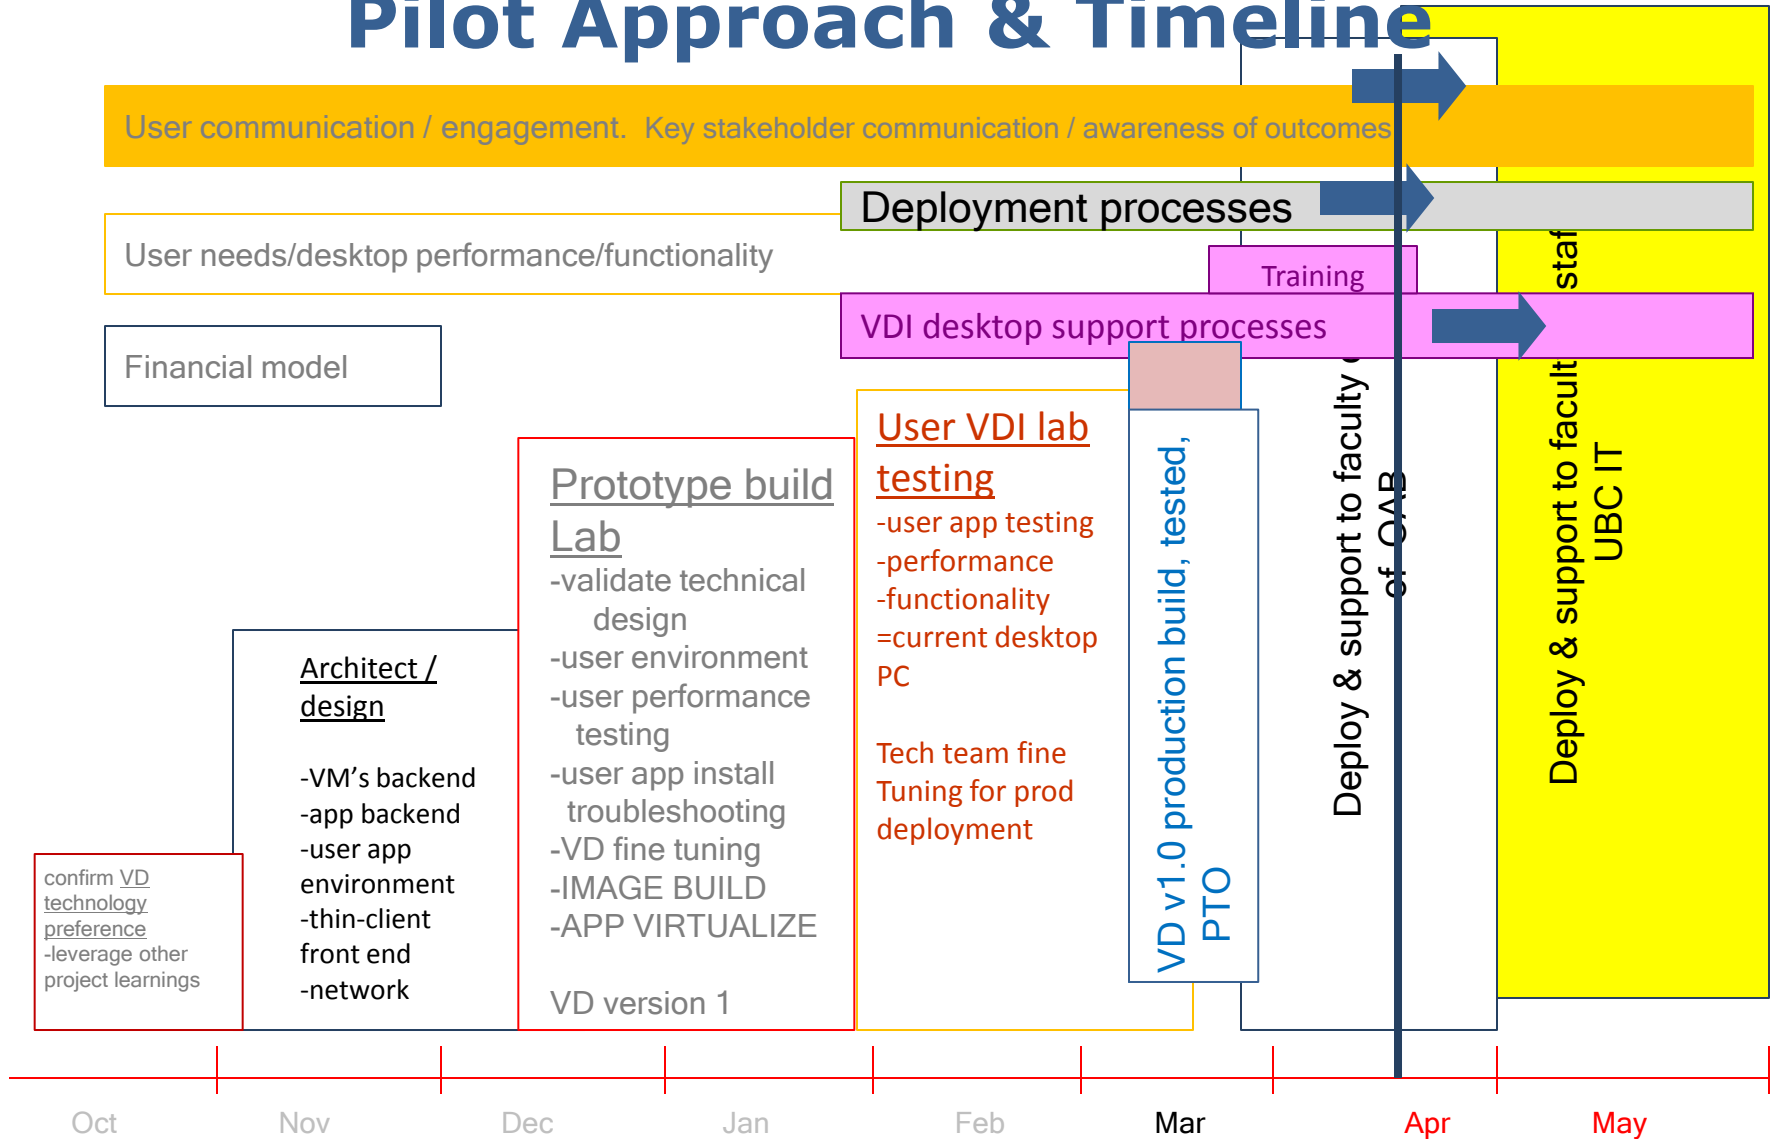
Pilot Approach & Timeline

User communication / engagement. Key stakeholder communication / awareness of outcomes

Deployment processes

User needs/desktop performance/functionality

Training

VDI desktop support processes

Financial model

User VDI lab testing
-user app testing
-performance
-functionality
=current desktop PC

Tech team fine Tuning for prod deployment

Prototype build Lab
-validate technical design
-user environment
-user performance testing
-user app install troubleshooting
-VD fine tuning
-IMAGE BUILD
-APP VIRTUALIZE

VD version 1

Architect / design

-VM's backend
-app backend
-user app environment
-thin-client front end
-network

confirm VD technology preference
-leverage other project learnings

VD v1.0 production build, tested, PTO

Deploy & support to faculty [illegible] of OAB

Deploy & support to faculty staf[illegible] UBC IT

Oct
Nov
Dec
Jan
Feb
Mar
Apr
May